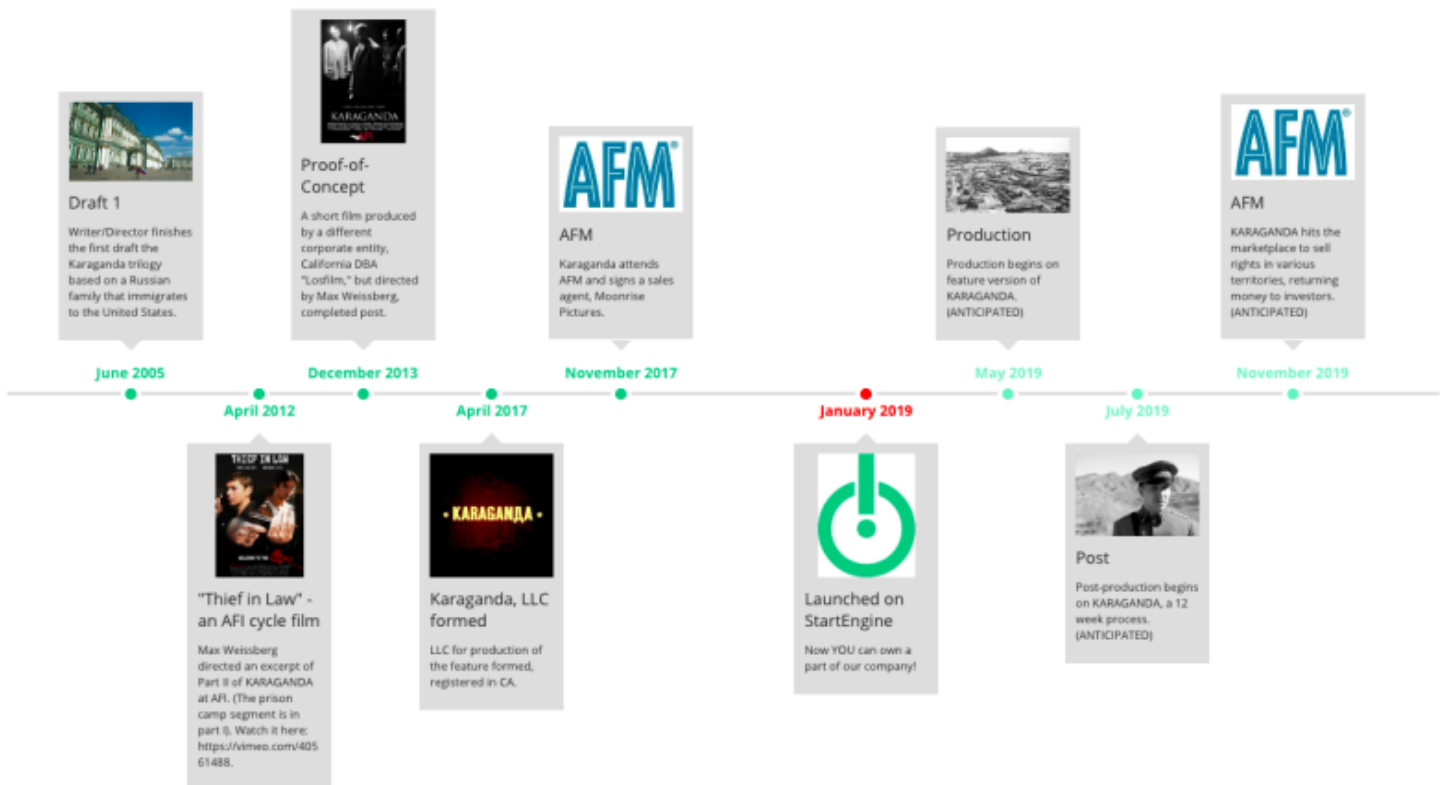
Draft 1

Writer/Director finishes the first draft the Karaganda trilogy based on a Russian family that immigrates to the United States.

June 2005

April 2012

THIEF IN LAW

"Thief in Law" - an AFI cycle film

Max Weissberg directed an excerpt of Part II of KARAGANDA at AFI. (The prison camp segment is in part I). Watch it here: https://vimeo.com/40561488.

KARAGANDA

Proof-of-Concept

A short film produced by a different corporate entity, California DBA "Losfilm," but directed by Max Weissberg, completed post.

December 2013

April 2017

KARAGANDA

Karaganda, LLC formed

LLC for production of the feature formed, registered in CA.

AFM

AFM

Karaganda attends AFM and signs a sales agent, Moonrise Pictures.

November 2017

January 2019

Launched on StartEngine

Now YOU can own a part of our company!

Production

Production begins on feature version of KARAGANDA. (ANTICIPATED)

May 2019

July 2019

Post

Post-production begins on KARAGANDA, a 12 week process. (ANTICIPATED)

AFM

AFM

KARAGANDA hits the marketplace to sell rights in various territories, returning money to investors. (ANTICIPATED)

November 2019